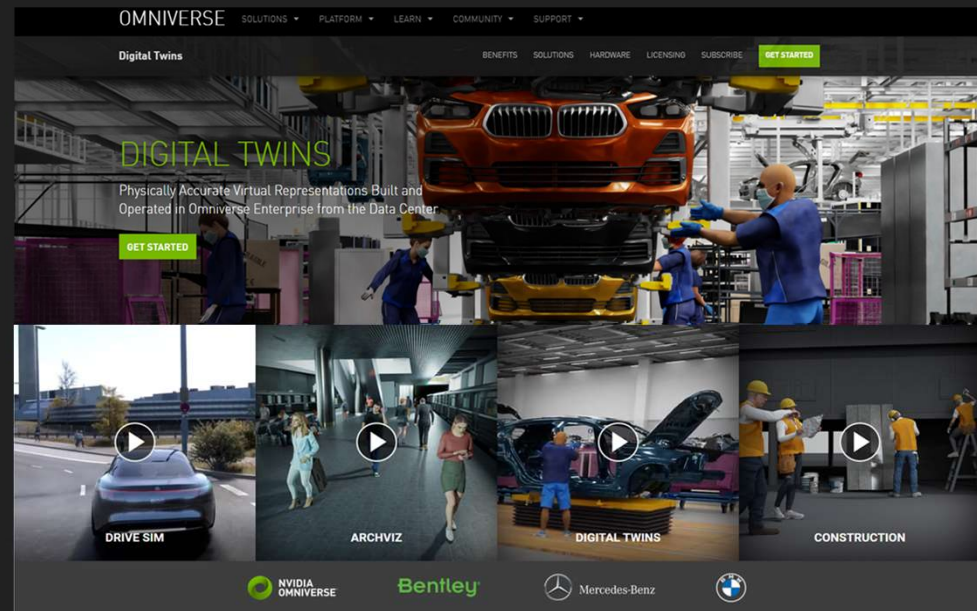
OMNIVERSE SOLUTIONS ▾ PLATFORM ▾ LEARN ▾ COMMUNITY ▾ SUPPORT ▾

Digital Twins

BENEFITS SOLUTIONS HARDWARE LICENSING SUBSCRIBE GET STARTED

DIGITAL TWINS

Physically Accurate Virtual Representations Built and Operated in Omniverse Enterprise from the Data Center

GET STARTED

DRIVE SIM

ARCHVIZ

DIGITAL TWINS

CONSTRUCTION

NVIDIA OMNIVERSE

Bentley

Mercedes-Benz